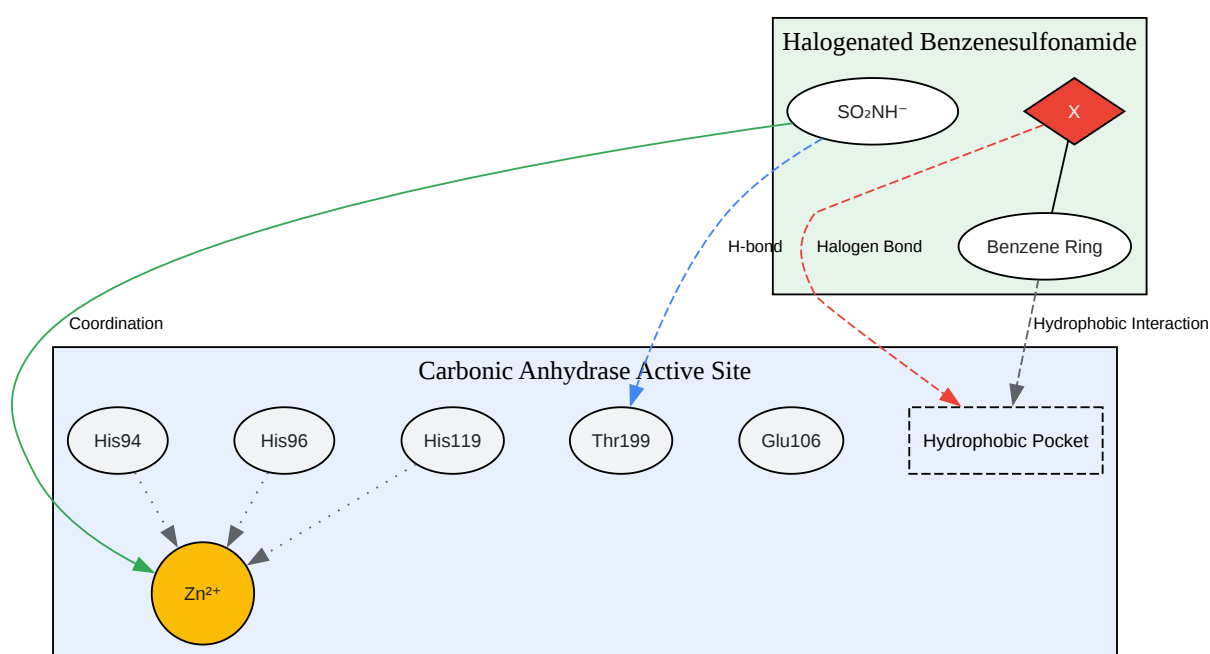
Halogenated Benzenesulfonamide

$SO_2NH^-$

X

Benzene Ring

Coordination

H-bond

Halogen Bond

Hydrophobic Interaction

Carbonic Anhydrase Active Site

His94

His96

His119

Thr199

Glu106

Hydrophobic Pocket

$Zn^{2+}$